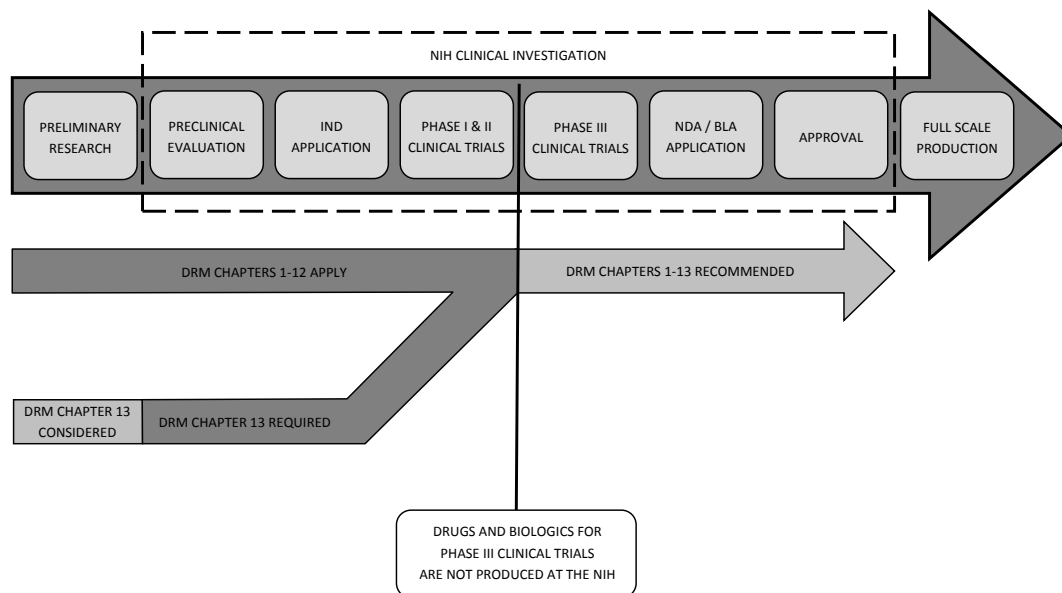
NIH CLINICAL INVESTIGATION

PRELIMINARY RESEARCH

PRECLINICAL EVALUATION

IND APPLICATION

PHASE I & II CLINICAL TRIALS

PHASE III CLINICAL TRIALS

NDA / BLA APPLICATION

APPROVAL

FULL SCALE PRODUCTION

DRM CHAPTERS 1-12 APPLY

DRM CHAPTERS 1-13 RECOMMENDED

DRM CHAPTER 13 CONSIDERED

DRM CHAPTER 13 REQUIRED

DRUGS AND BIOLOGICS FOR PHASE III CLINICAL TRIALS ARE NOT PRODUCED AT THE NIH